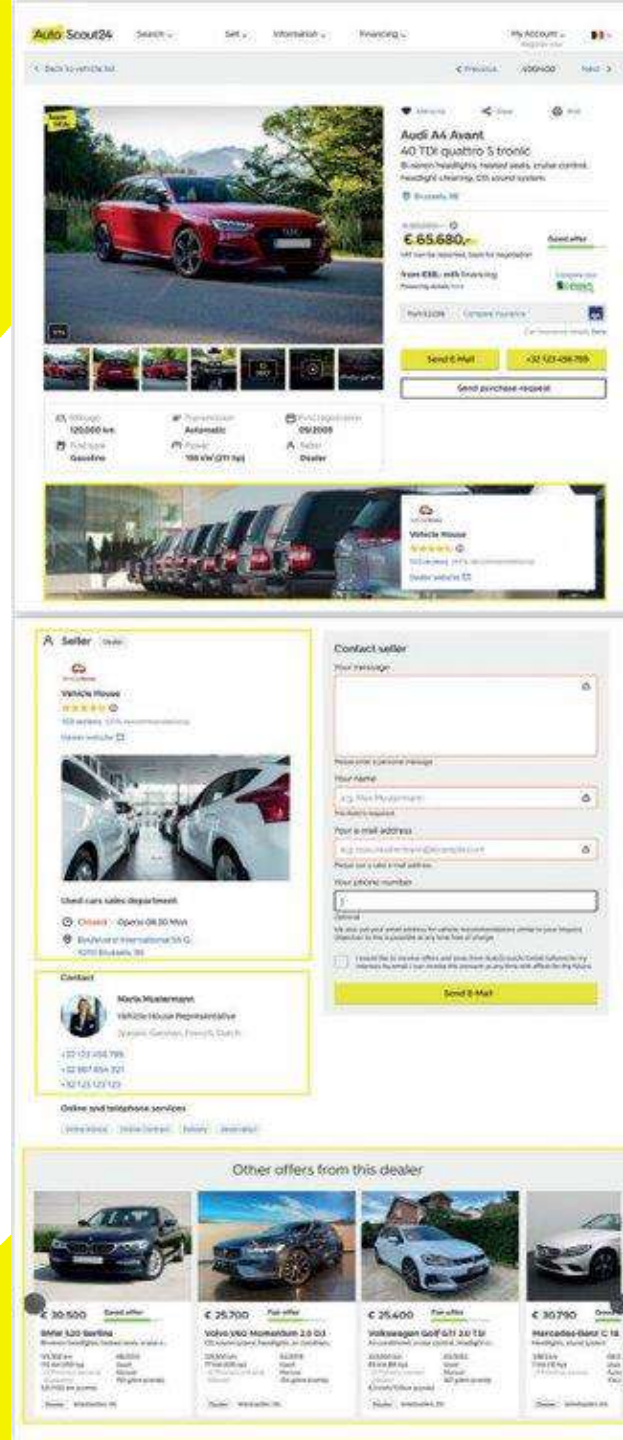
AutoScout24 Search Sell Information Financing My Account

< Back to vehicle list < Previous Next >

Audi A4 Avant
40 TDI quattro S tronic
Bi-xenon headlights, heated seats, cruise control, headlight cleaning, CD, sound system

Brussels, BE

€ 65.680,-

Good offer

from €

Send E-Mail

+32 123 456 789

Send purchase request

Mileage
120,000 km

Transmission
Automatic

First registration
09/2005

Fuel type
Gasoline

Power
100 kW (211 hp)

Seller
Dealer

Vehicle House

Dealer website

Seller Dealer

Vehicle House

Dealer website

Used cars sales department

Closed · Opens 08:30 Mon

Boulevard International 55 G
1070 Brussels BE

Contact

Maria Mustermann
Vehicle House Representative

+32 123 456 789
+32 987 654 321
+32 123 123 123

Online and telephone services

Contact seller

Your message

Your name

Your e-mail address

Your phone number

Optional

Send E-Mail

Other offers from this dealer

€ 30.500 Good offer
BMW 520 Berlina

€ 25.700 Fair offer
Volvo V60 Momentum 2.0 D3

€ 25.400 Fair offer
Volkswagen Golf GTI 2.0 TSI

€ 30.790
Mercedes-Benz C 18